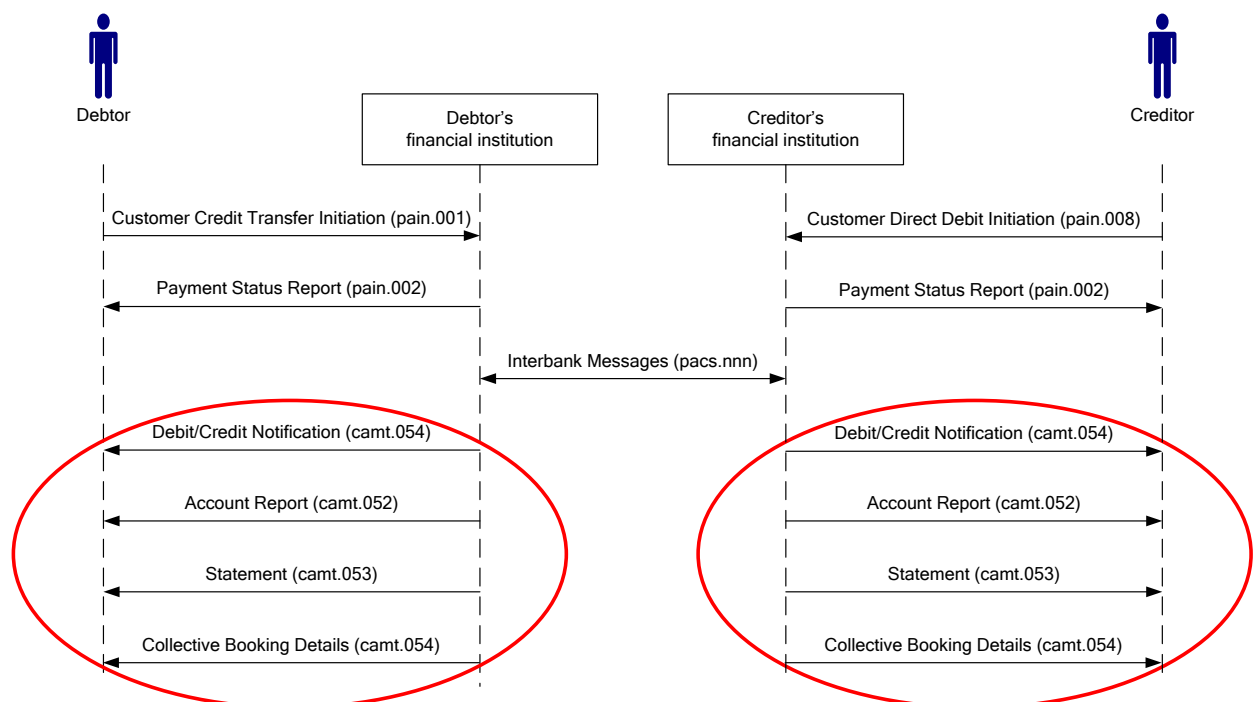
Debtor

Debtor's financial institution

Creditor's financial institution

Creditor

Customer Credit Transfer Initiation (pain.001)

Customer Direct Debit Initiation (pain.008)

Payment Status Report (pain.002)

Payment Status Report (pain.002)

Interbank Messages (pacs.nnn)

Debit/Credit Notification (camt.054)

Debit/Credit Notification (camt.054)

Account Report (camt.052)

Account Report (camt.052)

Statement (camt.053)

Statement (camt.053)

Collective Booking Details (camt.054)

Collective Booking Details (camt.054)